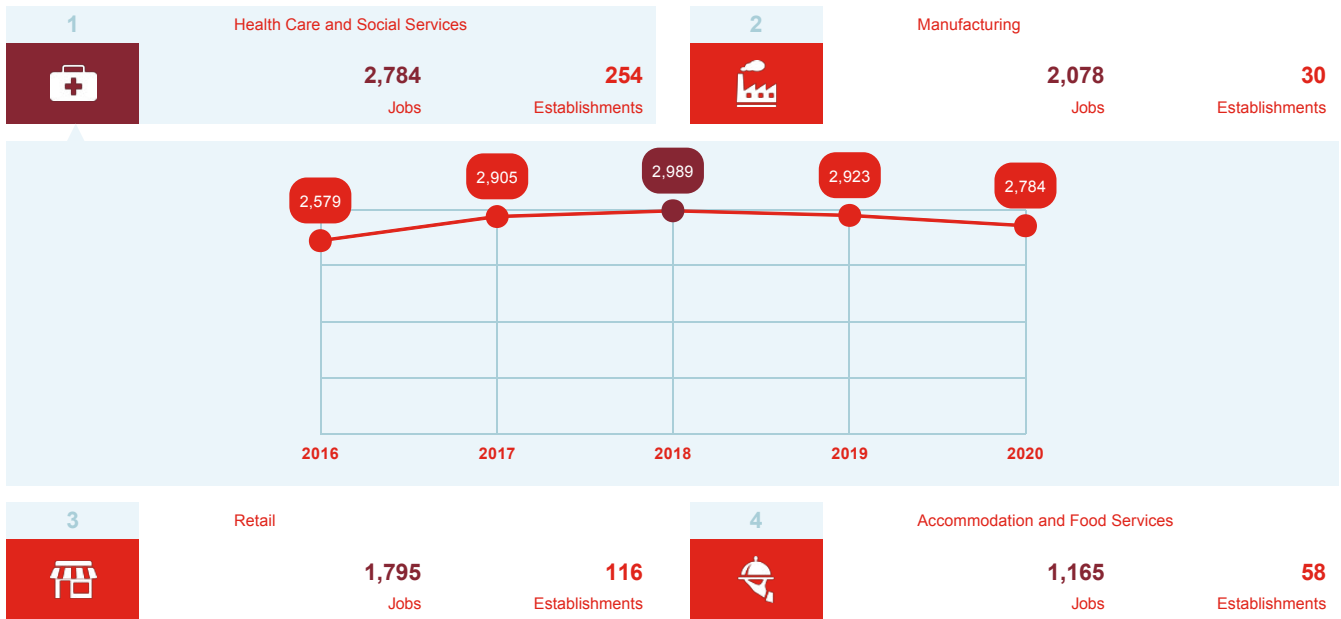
1
Health Care and Social Services
2,784
Jobs
254
Establishments

2
Manufacturing
2,078
Jobs
30
Establishments

2,579
2,905
2,989
2,923
2,784
2016
2017
2018
2019
2020

3
Retail
1,795
Jobs
116
Establishments

4
Accommodation and Food Services
1,165
Jobs
58
Establishments